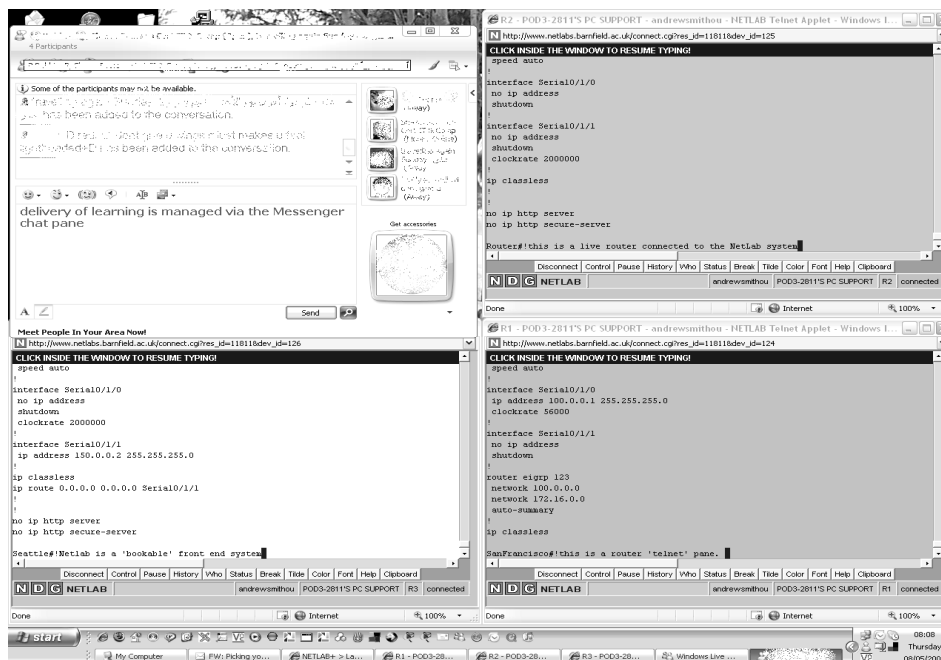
4 Participants

Some of the participants may not be available.

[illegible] has been added to the conversation.

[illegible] has been added to the conversation.

delivery of learning is managed via the Messenger chat pane

Get accessories

Send

Meet People In Your Area Now!

http://www.netlabs.barnfield.ac.uk/connect.cgi?res_id=11818&dev_id=126

CLICK INSIDE THE WINDOW TO RESUME TYPING!

speed auto
!
interface Serial0/1/0
 no ip address
 shutdown
 clockrate 2000000
!
interface Serial0/1/1
 ip address 150.0.0.2 255.255.255.0
!
ip classless
ip route 0.0.0.0 0.0.0.0 Serial0/1/1
!
!
no ip http server
no ip http secure-server
!
Seattle#!Netlab is a 'bookable' front end system

Disconnect | Control | Pause | History | Who | Status | Break | Tilde | Color | Font | Help | Clipboard

N D G NETLAB andrewsmithou POD3-2811'S PC SUPPORT R3 connected

Done Internet 100%

R2 - POD3-2811'S PC SUPPORT - andrewsmithou - NETLAB Telnet Applet - Windows I...

http://www.netlabs.barnfield.ac.uk/connect.cgi?res_id=11818&dev_id=125

CLICK INSIDE THE WINDOW TO RESUME TYPING!

speed auto
!
interface Serial0/1/0
 no ip address
 shutdown
!
interface Serial0/1/1
 no ip address
 shutdown
 clockrate 2000000
!
ip classless
!
!
no ip http server
no ip http secure-server
!
Router#!this is a live router connected to the NetLab system

Disconnect | Control | Pause | History | Who | Status | Break | Tilde | Color | Font | Help | Clipboard

N D G NETLAB andrewsmithou POD3-2811'S PC SUPPORT R2 connected

Done Internet 100%

R1 - POD3-2811'S PC SUPPORT - andrewsmithou - NETLAB Telnet Applet - Windows I...

http://www.netlabs.barnfield.ac.uk/connect.cgi?res_id=11818&dev_id=124

CLICK INSIDE THE WINDOW TO RESUME TYPING!

speed auto
!
interface Serial0/1/0
 ip address 100.0.0.1 255.255.255.0
 clockrate 56000
!
interface Serial0/1/1
 no ip address
 shutdown
!
router eigrp 123
 network 100.0.0.0
 network 172.16.0.0
 auto-summary
!
ip classless
!
SanFrancisco#!this is a router 'telnet' pane.

Disconnect | Control | Pause | History | Who | Status | Break | Tilde | Color | Font | Help | Clipboard

N D G NETLAB andrewsmithou POD3-2811'S PC SUPPORT R1 connected

Done Internet 100%

start | My Computer | FW: Picking yo... | NETLAB+ > La... | R1 - POD3-28... | R2 - POD3-28... | R3 - POD3-28... | Windows Live ...

08:08 Thursday 08/05/200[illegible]